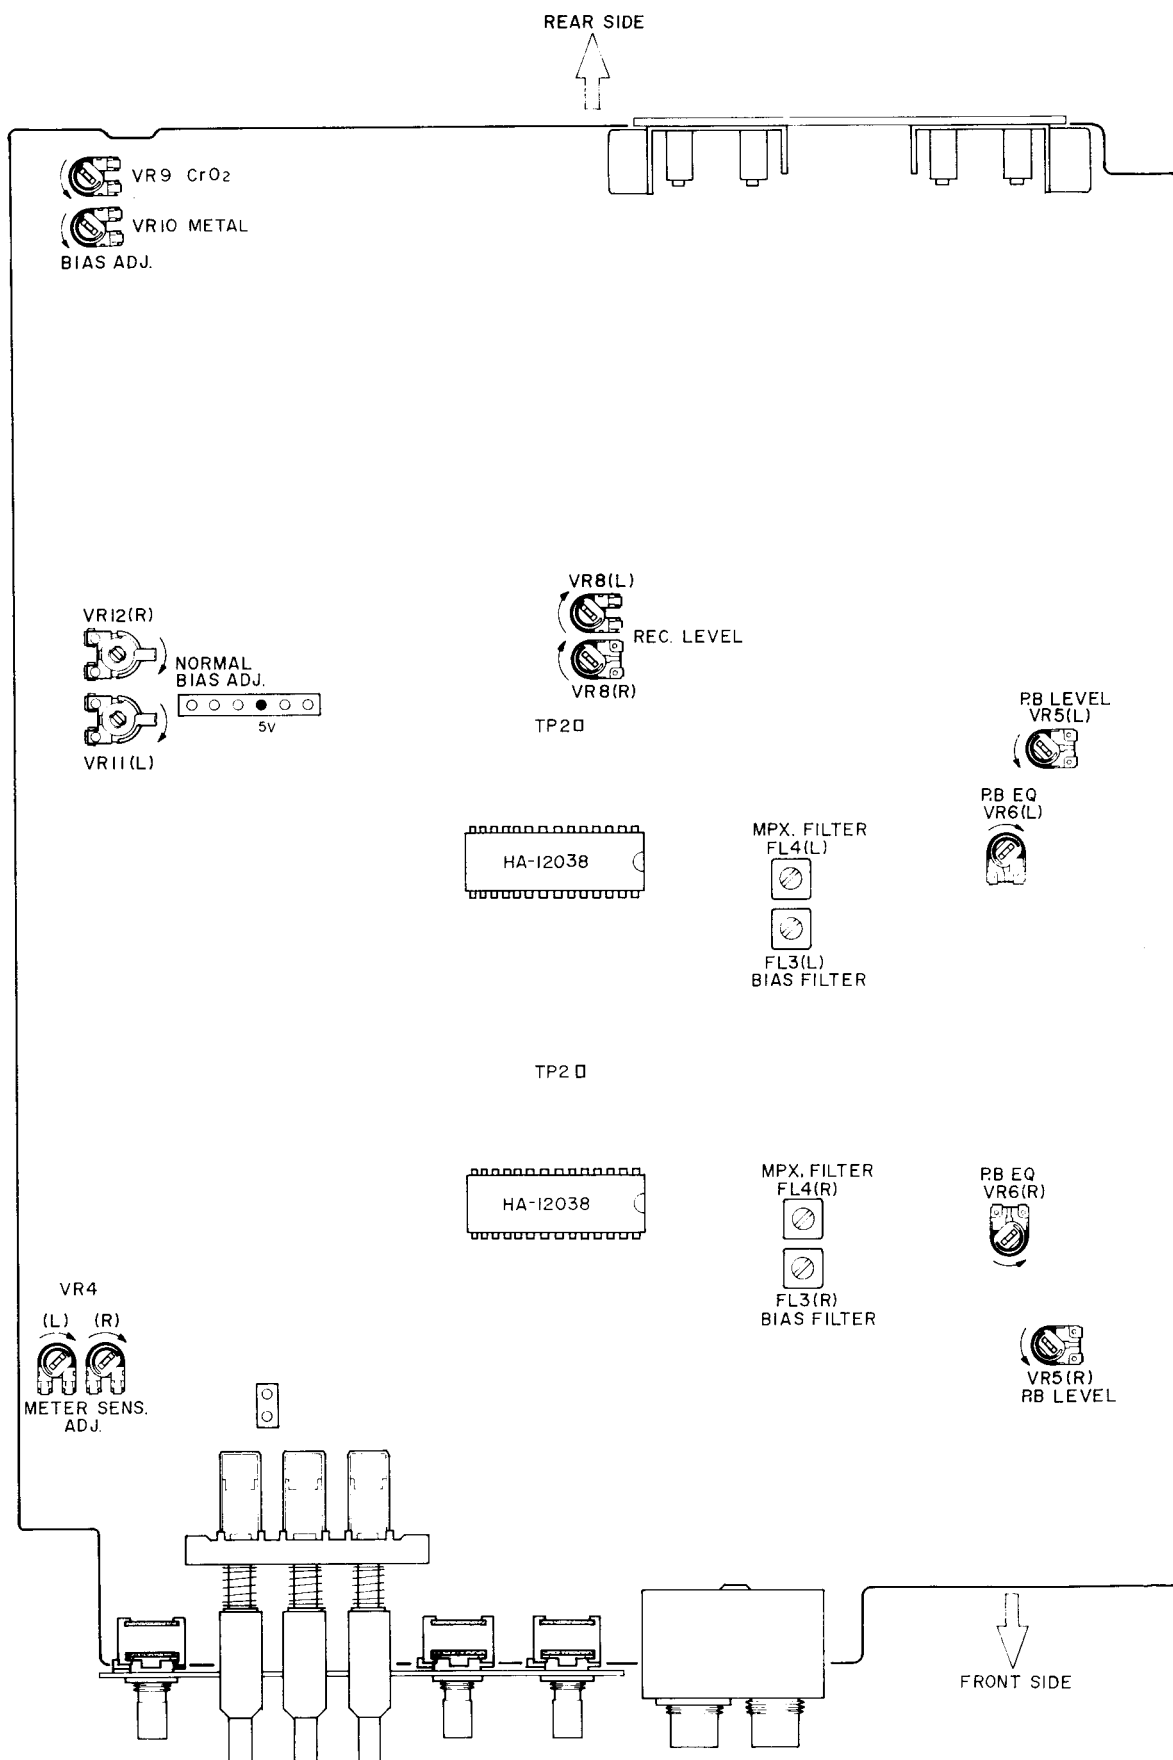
REAR SIDE

VR9 $CrO_2$

VR10 METAL

BIAS ADJ.

VR12(R)

NORMAL BIAS ADJ.

5V

VR11(L)

VR8(L)

REC. LEVEL

VR8(R)

TP20

P.B LEVEL VR5(L)

P.B EQ VR6(L)

HA-12038

MPX. FILTER FL4(L)

FL3(L) BIAS FILTER

TP2

HA-12038

MPX. FILTER FL4(R)

P.B EQ VR6(R)

FL3(R) BIAS FILTER

VR4

(L) (R)

METER SENS. ADJ.

VR5(R) P.B LEVEL

FRONT SIDE